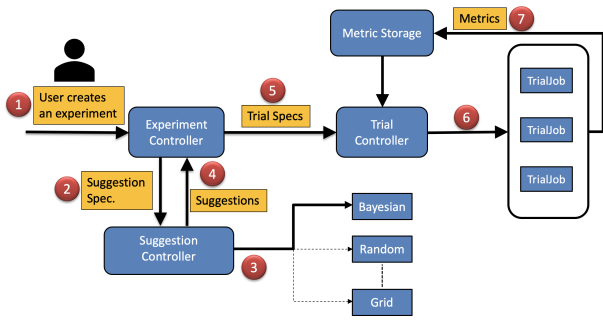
Metrics 7

Metric Storage

1 User creates an experiment

5 Trial Specs

Experiment Controller

Trial Controller

6

TrialJob

TrialJob

TrialJob

2 Suggestion Spec.

4 Suggestions

Suggestion Controller

3

Bayesian

Random

Grid